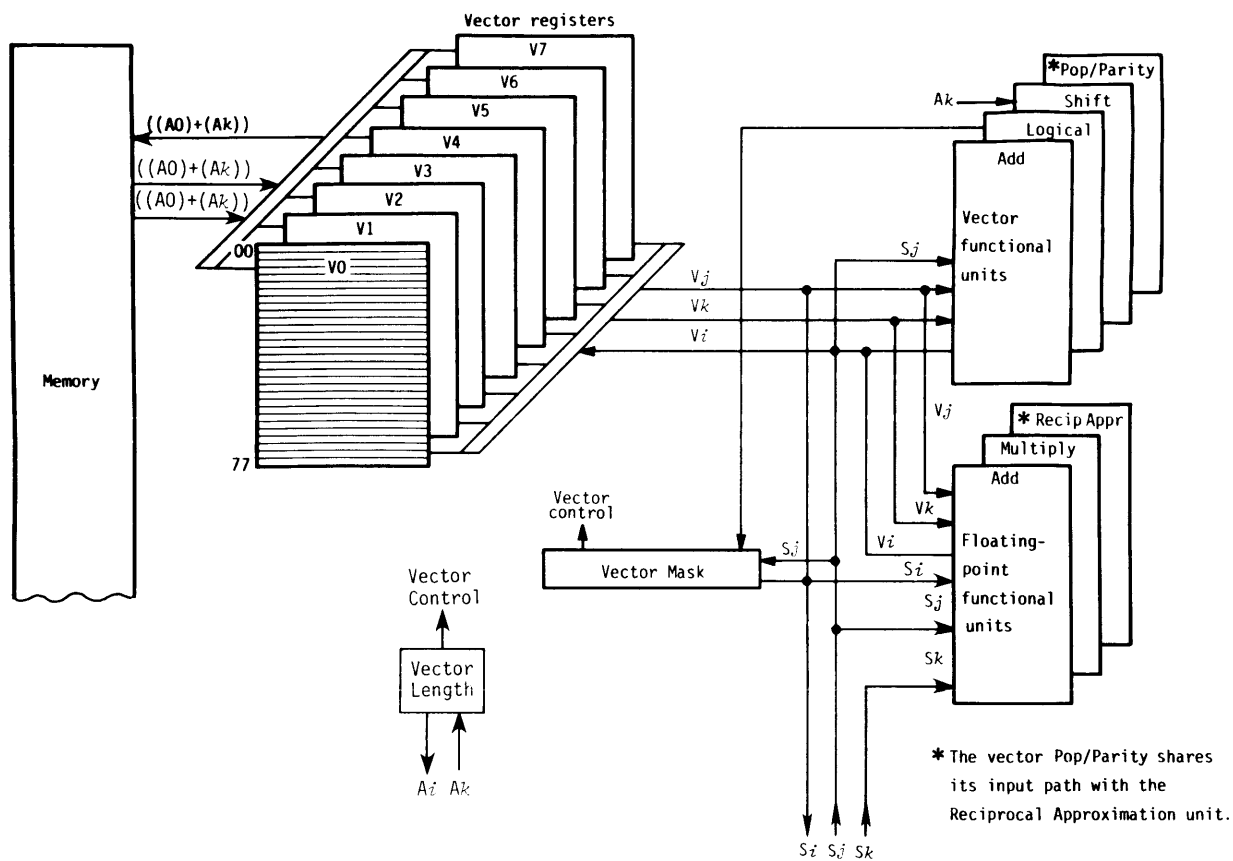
Vector registers
V7
V6
V5
V4
V3
V2
V1
V0
00
77
((A0)+(Ak))
((A0)+(Ak))
((A0)+(Ak))
Memory
*Pop/Parity
Shift
Logical
Add
Ak
Vector functional units
Sj
Vj
Vk
Vi
Vj
* Recip Appr
Multiply
Add
Vk
Vi
Floating-point functional units
Si
Sj
Sk
Vector control
Vector Mask
Sj
Vector Control
Vector Length
Ai
Ak
* The vector Pop/Parity shares its input path with the Reciprocal Approximation unit.
Si
Sj
Sk